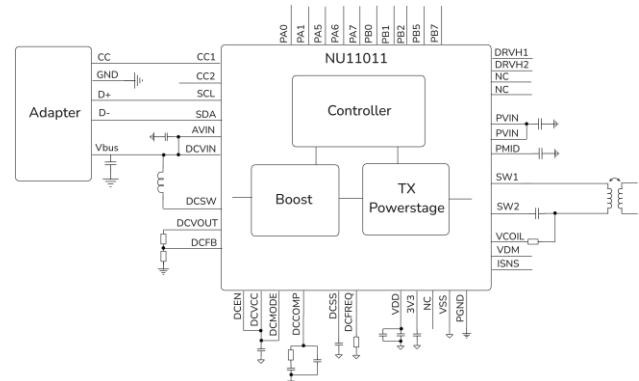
PA0 PA1 PA5 PA6 PA7 PB0 PB1 PB2 PB5 PB7

NU11011

Adapter

CC
GND
D+
D-
Vbus

CC1
CC2
SCL
SDA
AVIN
DCVIN
DCSW
DCVOUT
DCFB

Controller

Boost

TX
Powerstage

DRVH1
DRVH2
NC
NC
PVIN
PVIN
PMID
SW1
SW2
VCOIL
VDM
ISNS

DCEN DCVCC DCMODE DCCOMP DCSS DCFREQ VDD 3V3 NC VSS PGND